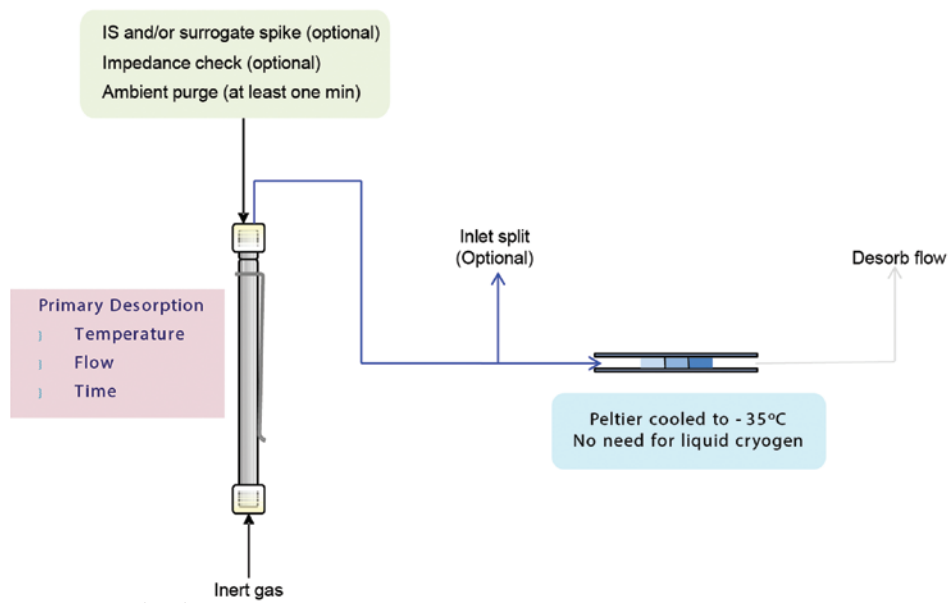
IS and/or surrogate spike (optional)
Impedance check (optional)
Ambient purge (at least one min)

Inlet split
(Optional)

Desorb flow

Primary Desorption
Temperature
Flow
Time

Peltier cooled to - 35ºC
No need for liquid cryogen

Inert gas